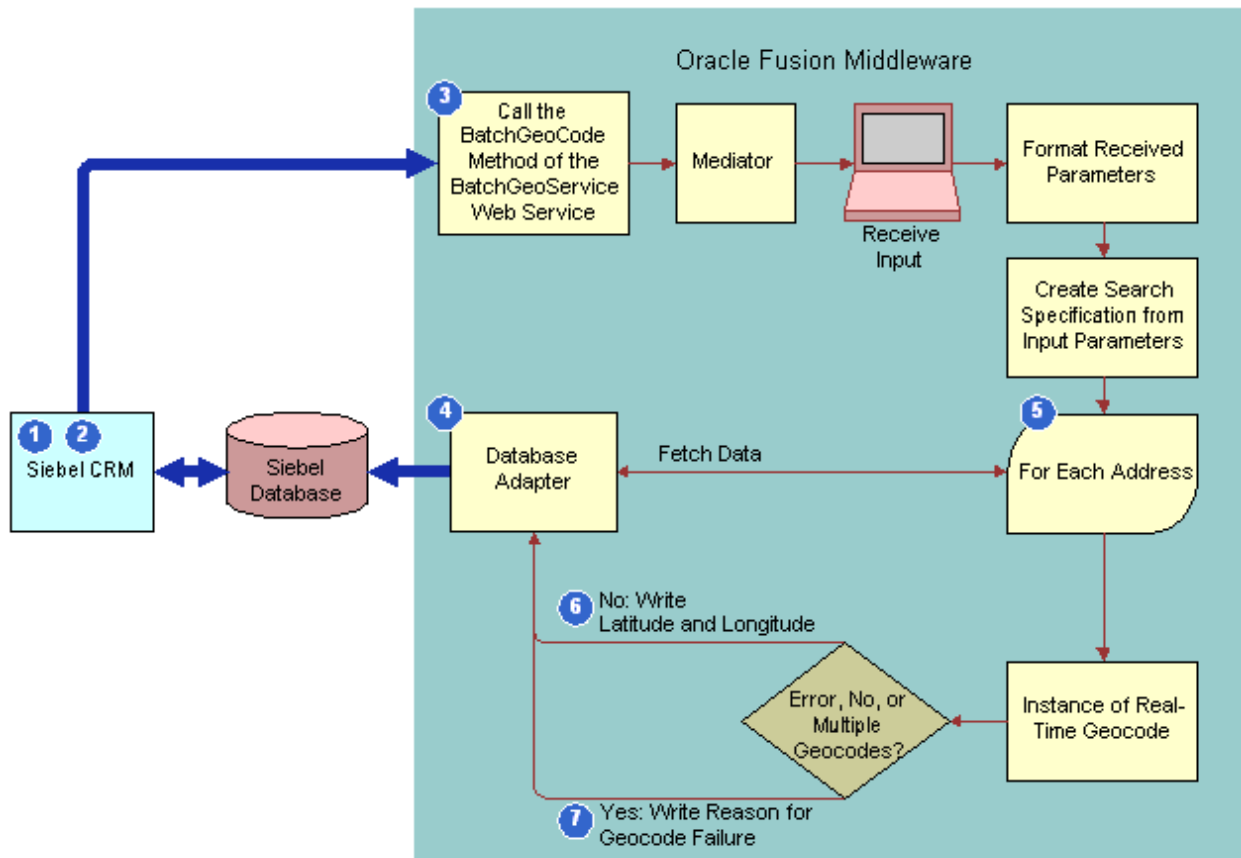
Oracle Fusion Middleware

3 Call the BatchGeoCode Method of the BatchGeoService Web Service

Mediator

Receive Input

Format Received Parameters

Create Search Specification from Input Parameters

1 2 Siebel CRM

Siebel Database

4 Database Adapter

Fetch Data

5 For Each Address

6 No: Write Latitude and Longitude

Error, No, or Multiple Geocodes?

Instance of Real-Time Geocode

7 Yes: Write Reason for Geocode Failure